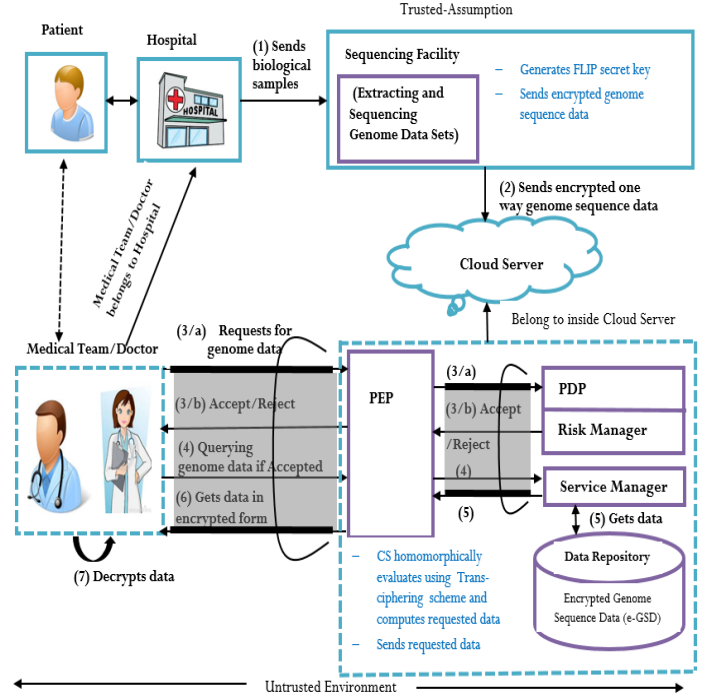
Trusted-Assumption

Patient

Hospital

HOSPITAL

(1) Sends biological samples

Sequencing Facility

(Extracting and Sequencing Genome Data Sets)

– Generates FLIP secret key
– Sends encrypted genome sequence data

(2) Sends encrypted one way genome sequence data

Cloud Server

Medical Team/Doctor belongs to Hospital

Belong to inside Cloud Server

Medical Team/Doctor

(3/a) Requests for genome data

(3/b) Accept/Reject

(4) Querying genome data if Accepted

(6) Gets data in encrypted form

PEP

(3/a)

PDP

(3/b) Accept /Reject

Risk Manager

(4)

Service Manager

(5)

(5) Gets data

Data Repository

Encrypted Genome Sequence Data (e-GSD)

– CS homomorphically evaluates using Transciphering scheme and computes requested data
– Sends requested data

(7) Decrypts data

Untrusted Environment